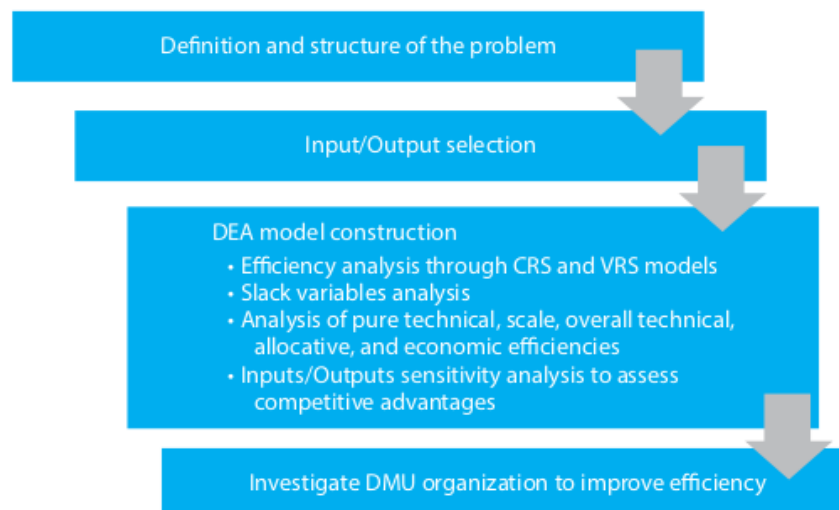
Definition and structure of the problem

Input/Output selection

DEA model construction

• Efficiency analysis through CRS and VRS models
• Slack variables analysis
• Analysis of pure technical, scale, overall technical, allocative, and economic efficiencies
• Inputs/Outputs sensitivity analysis to assess competitive advantages

Investigate DMU organization to improve efficiency